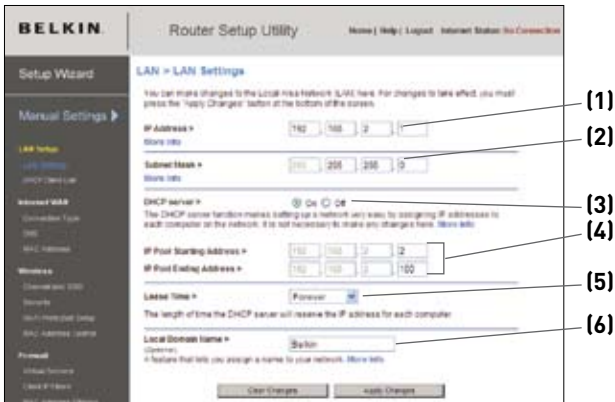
BELKIN

Router Setup Utility

Home | Help | Logout Internet Status: No Connection

Setup Wizard

Manual Settings ▶

LAN Setup
LAN Settings
DHCP Client List

Internet WAN
Connection Type
DNS
MAC Address

Wireless
Channel and SSID
Security
Wi-Fi Protected Setup
MAC Address Control

Firewall
Virtual Servers
Client IP Filters
MAC Address Filtering

LAN > LAN Settings

You can make changes to the Local Area Network (LAN) here. For changes to take effect, you must press the "Apply Changes" button at the bottom of the screen.

IP Address > 192 . 168 . 2 . 1
More Info

Subnet Mask > 255 . 255 . 255 . 0
More Info

DHCP server > On Off
The DHCP server function makes setting up a network very easy by assigning IP addresses to each computer on the network. It is not necessary to make any changes here. More Info

IP Pool Starting Address > 192 . 168 . 2 . 2
IP Pool Ending Address > 192 . 168 . 2 . 100

Lease Time > Forever
The length of time the DHCP server will reserve the IP address for each computer.

Local Domain Name > Belkin
(Optional)
A feature that lets you assign a name to your network. More Info

Clear Changes Apply Changes

(1)
(2)
(3)
(4)
(5)
(6)